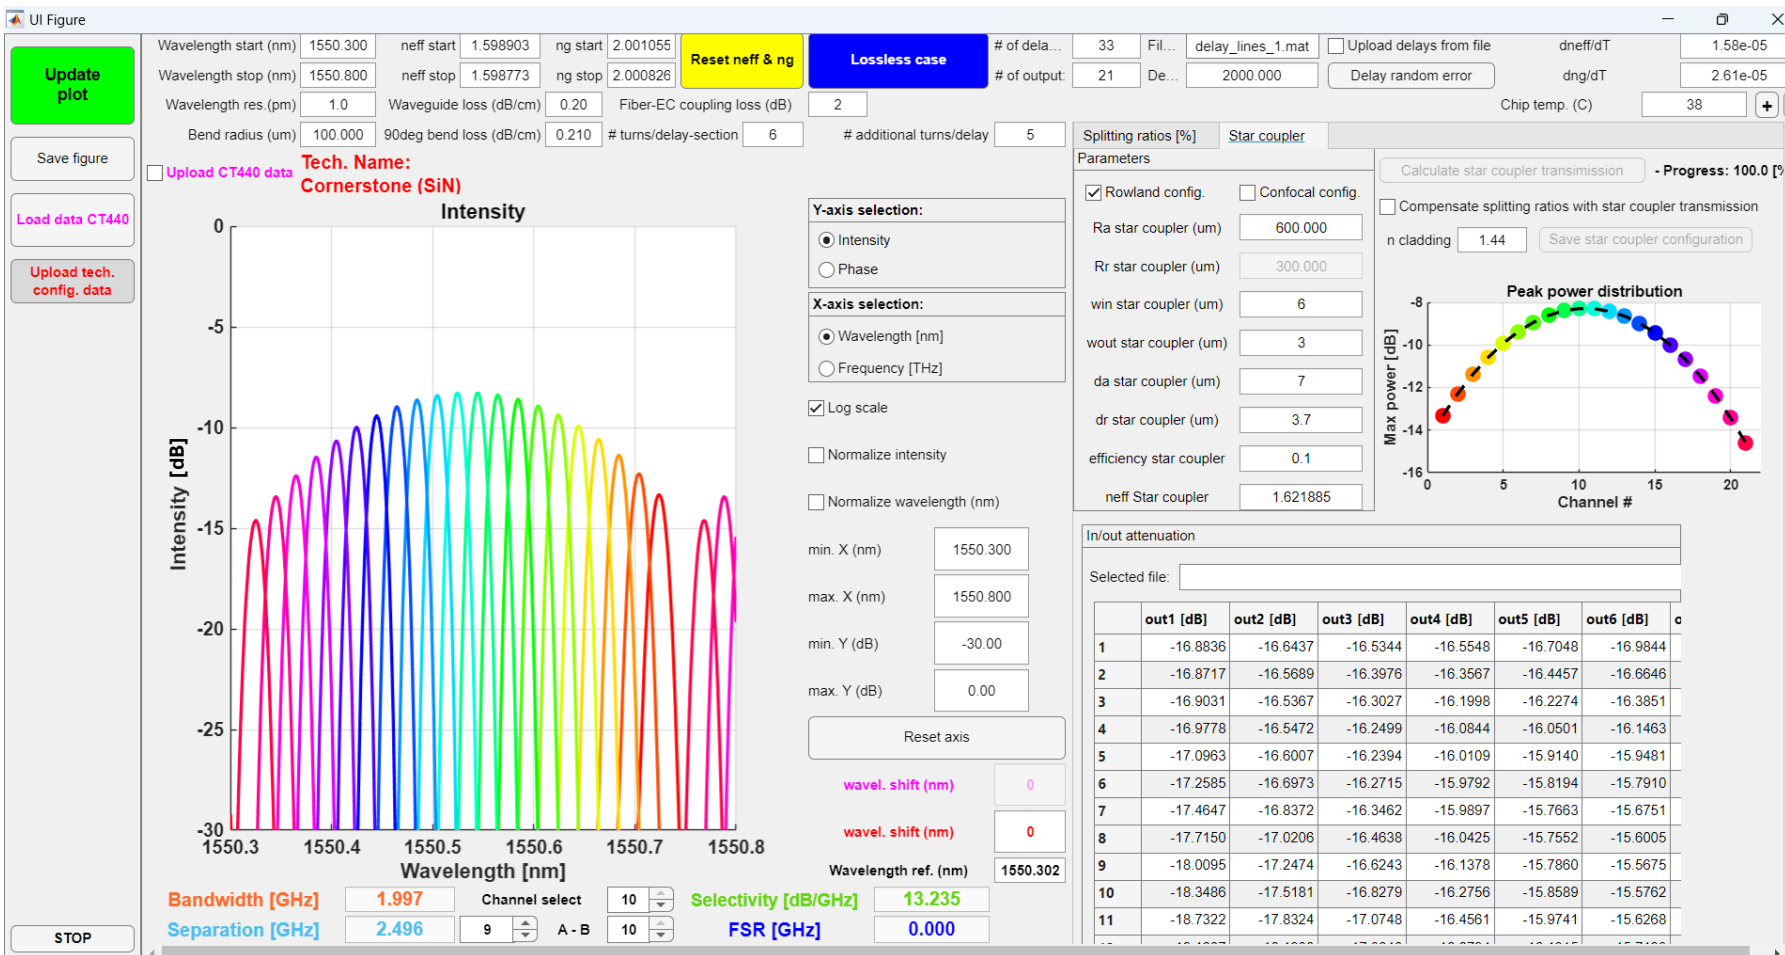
UI Figure

Update plot

Save figure

Load data CT440

Upload tech. config. data

STOP

Wavelength start (nm) 1550.300
neff start 1.598903
ng start 2.001055
Reset neff & ng
Lossless case
# of dela... 33
Fil... delay_lines_1.mat
Upload delays from file
dneff/dT 1.58e-05

Wavelength stop (nm) 1550.800
neff stop 1.598773
ng stop 2.000826
# of output 21
De... 2000.000
Delay random error
dng/dT 2.61e-05

Wavelength res.(pm) 1.0
Waveguide loss (dB/cm) 0.20
Fiber-EC coupling loss (dB) 2
Chip temp. (C) 38 +

Bend radius (um) 100.000
90deg bend loss (dB/cm) 0.210
# turns/delay-section 6
# additional turns/delay 5

Upload CT440 data
Tech. Name:
Cornerstone (SiN)

Intensity

Intensity [dB]

0
-5
-10
-15
-20
-25
-30
1550.3 1550.4 1550.5 1550.6 1550.7 1550.8
Wavelength [nm]

Y-axis selection:
Intensity
Phase
X-axis selection:
Wavelength [nm]
Frequency [THz]
Log scale
Normalize intensity
Normalize wavelength (nm)
min. X (nm) 1550.300
max. X (nm) 1550.800
min. Y (dB) -30.00
max. Y (dB) 0.00
Reset axis
wavel. shift (nm) 0
wavel. shift (nm) 0
Wavelength ref. (nm) 1550.302

Bandwidth [GHz] 1.997
Channel select 10
Selectivity [dB/GHz] 13.235
Separation [GHz] 2.496
9
A - B
10
FSR [GHz] 0.000

Splitting ratios [%]
Star coupler
Parameters
Rowland config.
Confocal config.
Ra star coupler (um) 600.000
Rr star coupler (um) 300.000
win star coupler (um) 6
wout star coupler (um) 3
da star coupler (um) 7
dr star coupler (um) 3.7
efficiency star coupler 0.1
neff Star coupler 1.621885

Calculate star coupler transmission
- Progress: 100.0 [%
Compensate splitting ratios with star coupler transmission
n cladding 1.44
Save star coupler configuration

Peak power distribution
Max power [dB]
-8
-10
-12
-14
-16
0 5 10 15 20
Channel #

In/out attenuation
Selected file:

| | out1 [dB] | out2 [dB] | out3 [dB] | out4 [dB] | out5 [dB] | out6 [dB] |
|---|---|---|---|---|---|---|
| 1 | -16.8836 | -16.6437 | -16.5344 | -16.5548 | -16.7048 | -16.9844 |
| 2 | -16.8717 | -16.5689 | -16.3976 | -16.3567 | -16.4457 | -16.6646 |
| 3 | -16.9031 | -16.5367 | -16.3027 | -16.1998 | -16.2274 | -16.3851 |
| 4 | -16.9778 | -16.5472 | -16.2499 | -16.0844 | -16.0501 | -16.1463 |
| 5 | -17.0963 | -16.6007 | -16.2394 | -16.0109 | -15.9140 | -15.9481 |
| 6 | -17.2585 | -16.6973 | -16.2715 | -15.9792 | -15.8194 | -15.7910 |
| 7 | -17.4647 | -16.8372 | -16.3462 | -15.9897 | -15.7663 | -15.6751 |
| 8 | -17.7150 | -17.0206 | -16.4638 | -16.0425 | -15.7552 | -15.6005 |
| 9 | -18.0095 | -17.2474 | -16.6243 | -16.1378 | -15.7860 | -15.5675 |
| 10 | -18.3486 | -17.5181 | -16.8279 | -16.2756 | -15.8589 | -15.5762 |
| 11 | -18.7322 | -17.8324 | -17.0748 | -16.4561 | -15.9741 | -15.6268 |